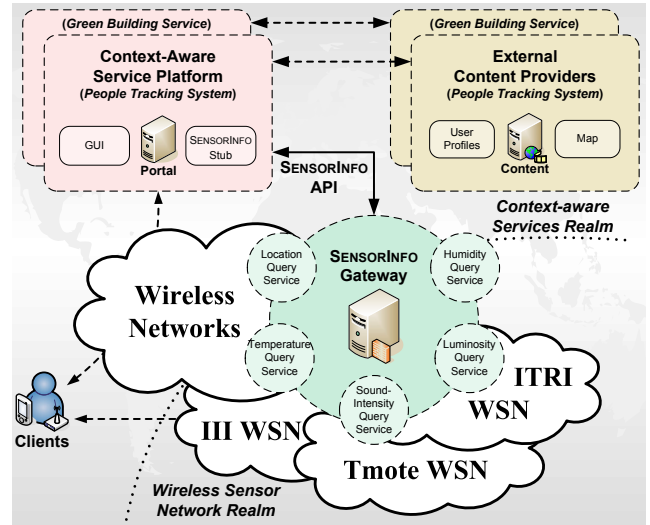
(Green Building Service)

Context-Aware Service Platform (People Tracking System)

GUI

Portal

SENSORINFO Stub

(Green Building Service)

External Content Providers (People Tracking System)

User Profiles

Content

Map

SENSORINFO API

Context-aware Services Realm

SENSORINFO Gateway

Location Query Service

Humidity Query Service

Wireless Networks

Temperature Query Service

Luminosity Query Service

Sound-Intensity Query Service

ITRI WSN

III WSN

Tmote WSN

Clients

Wireless Sensor Network Realm